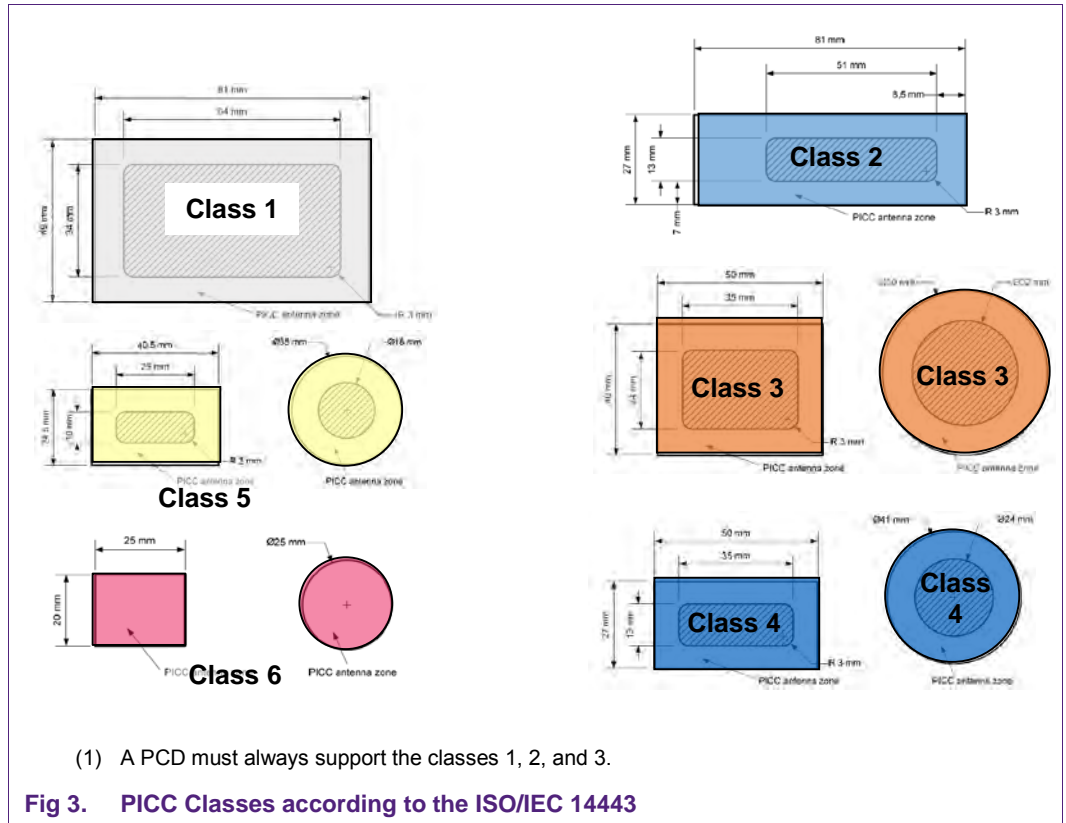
81 mm

64 mm

49 mm

34 mm

Class 1

PICC antenna zone

R 3 mm

81 mm

51 mm

8,5 mm

27 mm

13 mm

7 mm

Class 2

PICC antenna zone

R 3 mm

40,5 mm

29 mm

24,5 mm

10 mm

R 3 mm

PICC antenna zone

Ø35 mm

Ø18 mm

PICC antenna zone

Class 5

50 mm

35 mm

40 mm

24 mm

Class 3

R 3 mm

PICC antenna zone

Ø50 mm

Ø32 mm

Class 3

PICC antenna zone

25 mm

20 mm

PICC

Class 6

Ø25 mm

PICC antenna zone

50 mm

35 mm

27 mm

13 mm

Class 4

R 3 mm

PICC antenna zone

Ø41 mm

Ø24 mm

Class 4

PICC antenna zone

(1) A PCD must always support the classes 1, 2, and 3.

Fig 3. PICC Classes according to the ISO/IEC 14443